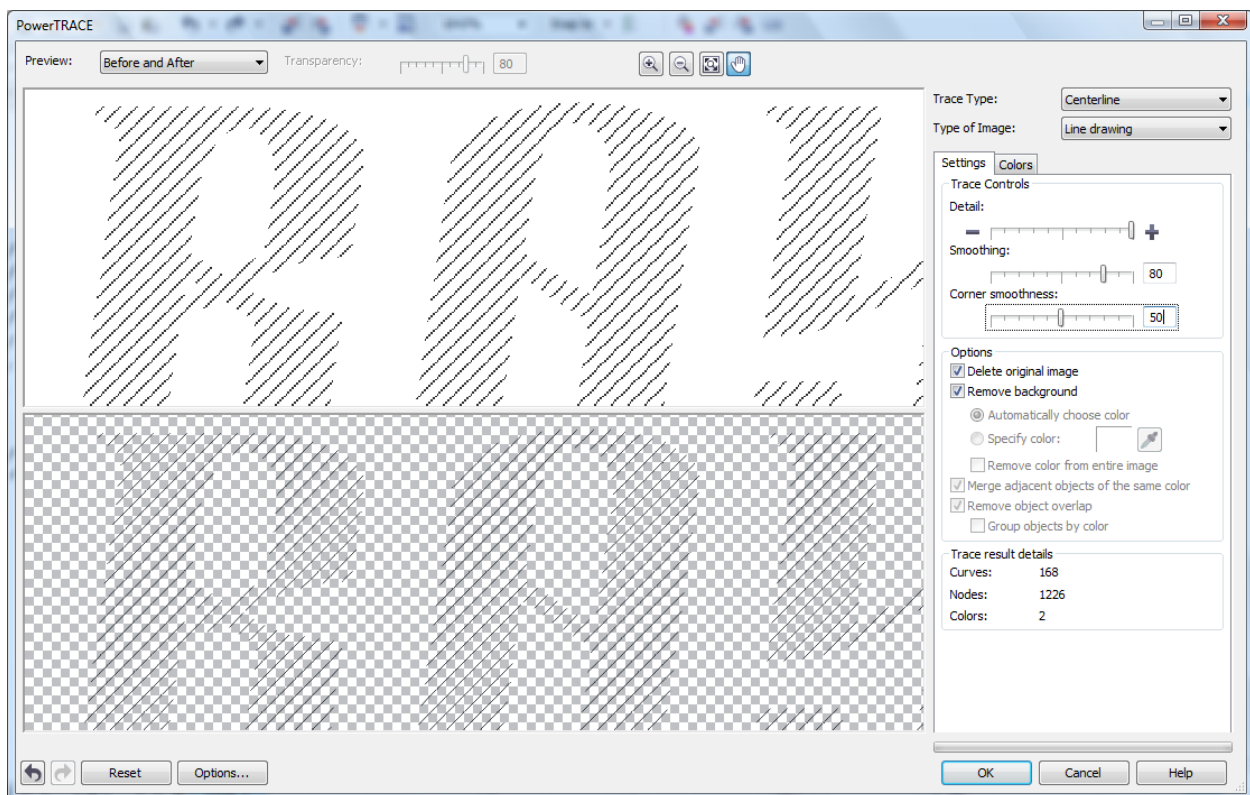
PowerTRACE

Preview: Before and After
Transparency: 80

Trace Type: Centerline
Type of Image: Line drawing

Settings
Colors

Trace Controls
Detail:
Smoothing: 80
Corner smoothness: 50

Options
Delete original image
Remove background
Automatically choose color
Specify color:
Remove color from entire image
Merge adjacent objects of the same color
Remove object overlap
Group objects by color

Trace result details
Curves: 168
Nodes: 1226
Colors: 2

Reset
Options...
OK
Cancel
Help